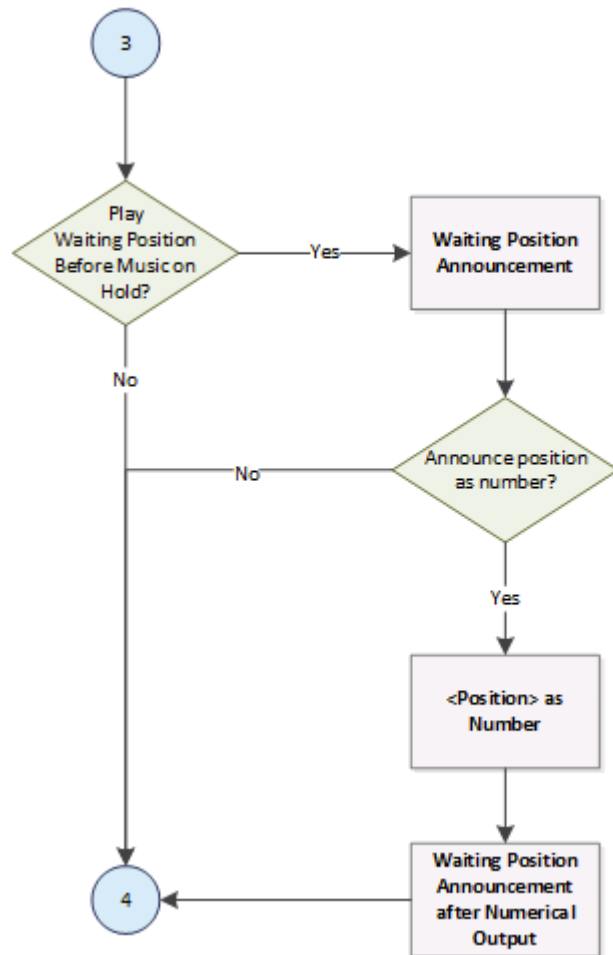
3

Play Waiting Position Before Music on Hold?

Yes

Waiting Position Announcement

No

Announce position as number?

No

Yes

<Position> as Number

Waiting Position Announcement after Numerical Output

4